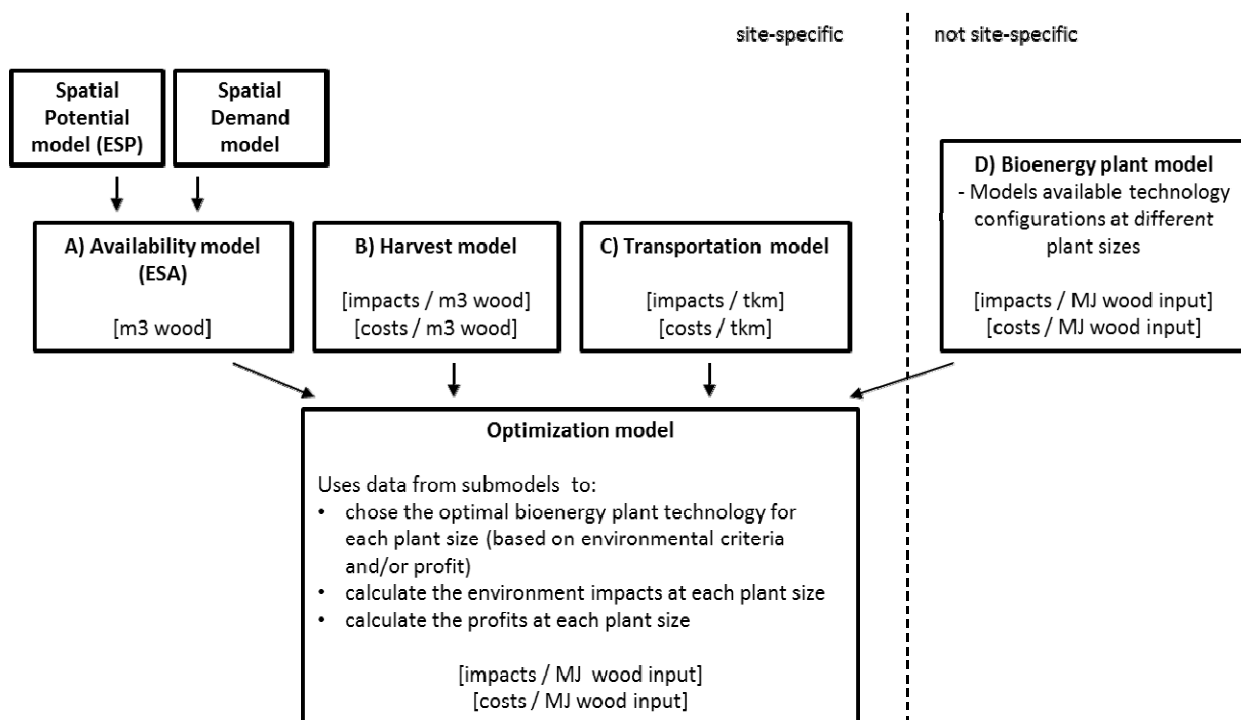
site-specific

not site-specific

Spatial Potential model (ESP)

Spatial Demand model

D) Bioenergy plant model
- Models available technology configurations at different plant sizes

[impacts / MJ wood input]
[costs / MJ wood input]

A) Availability model (ESA)

[m3 wood]

B) Harvest model

[impacts / m3 wood]
[costs / m3 wood]

C) Transportation model

[impacts / tkm]
[costs / tkm]

Optimization model

Uses data from submodels to:
• chose the optimal bioenergy plant technology for each plant size (based on environmental criteria and/or profit)
• calculate the environment impacts at each plant size
• calculate the profits at each plant size

[impacts / MJ wood input]
[costs / MJ wood input]